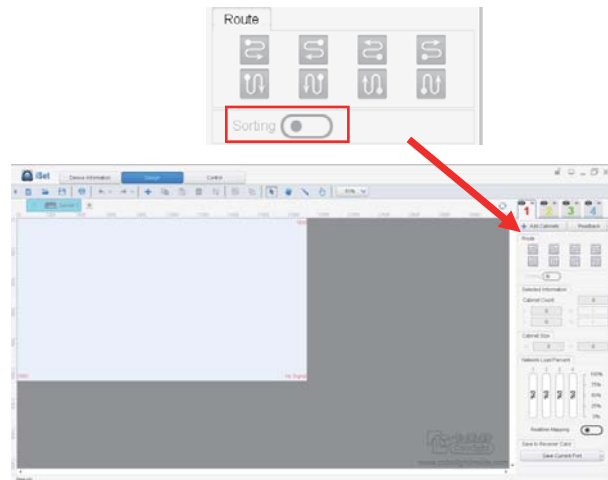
Route

Sorting

iSet

Device Information

Design

Control

Add Cabinets

Readback

Route

Selected Information

Cabinet Count

Cabinet Size

Network Load Percent

100%

75%

50%

25%

0%

Realtime Mapping

Save to Receiver Card

Save Current Port

1

2

3

4